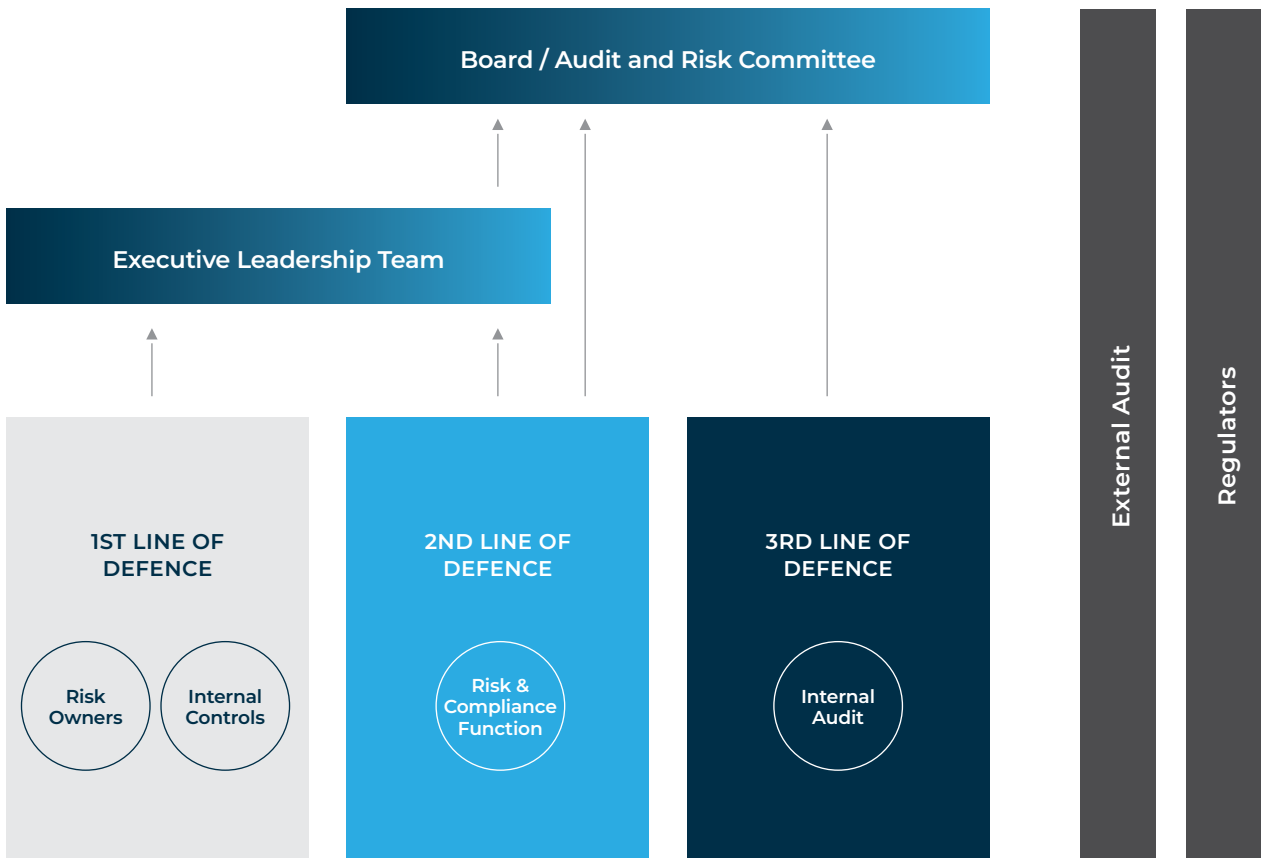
Board / Audit and Risk Committee

Executive Leadership Team

1ST LINE OF DEFENCE

Risk Owners

Internal Controls

2ND LINE OF DEFENCE

Risk & Compliance Function

3RD LINE OF DEFENCE

Internal Audit

External Audit

Regulators